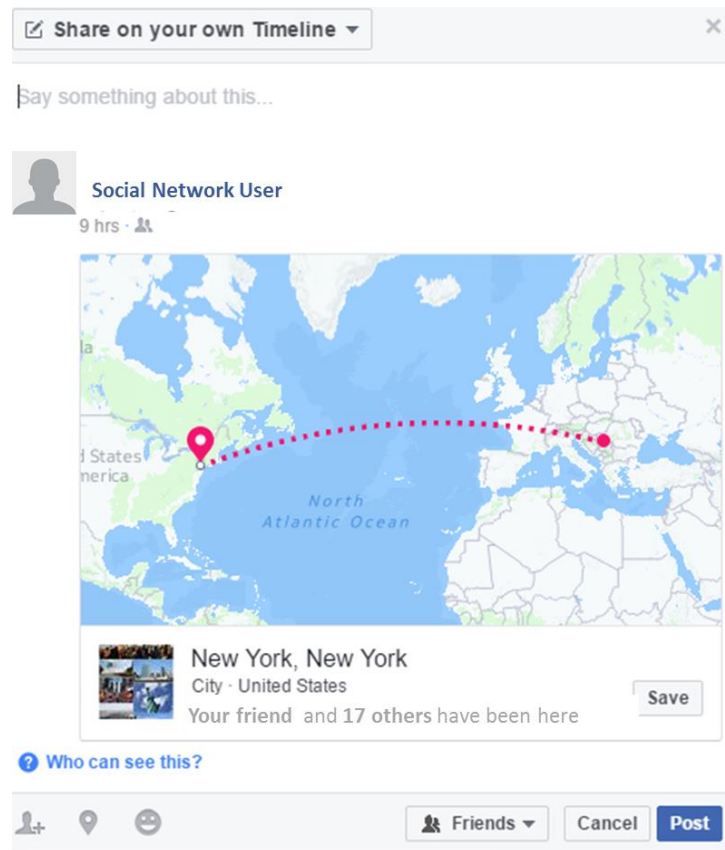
Share on your own Timeline

Say something about this...

Social Network User
9 hrs ·

la
d States
nerica
North Atlantic Ocean

New York, New York
City · United States
Your friend and 17 others have been here
Save

Who can see this?

Friends
Cancel
Post